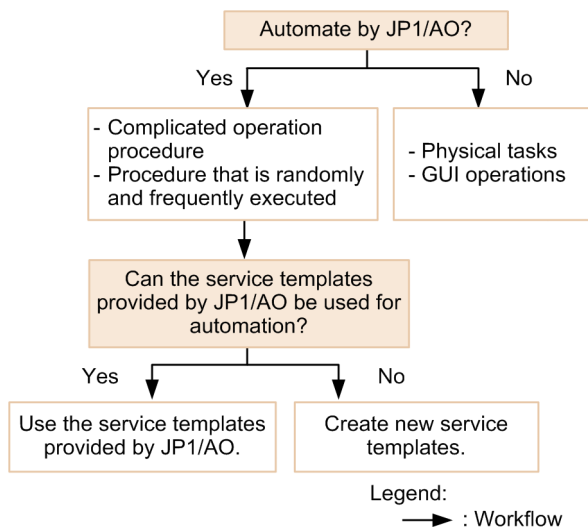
Automate by JP1/AO?

Yes

No

- Complicated operation procedure
- Procedure that is randomly and frequently executed

- Physical tasks
- GUI operations

Can the service templates provided by JP1/AO be used for automation?

Yes

No

Use the service templates provided by JP1/AO.

Create new service templates.

Legend:
: Workflow